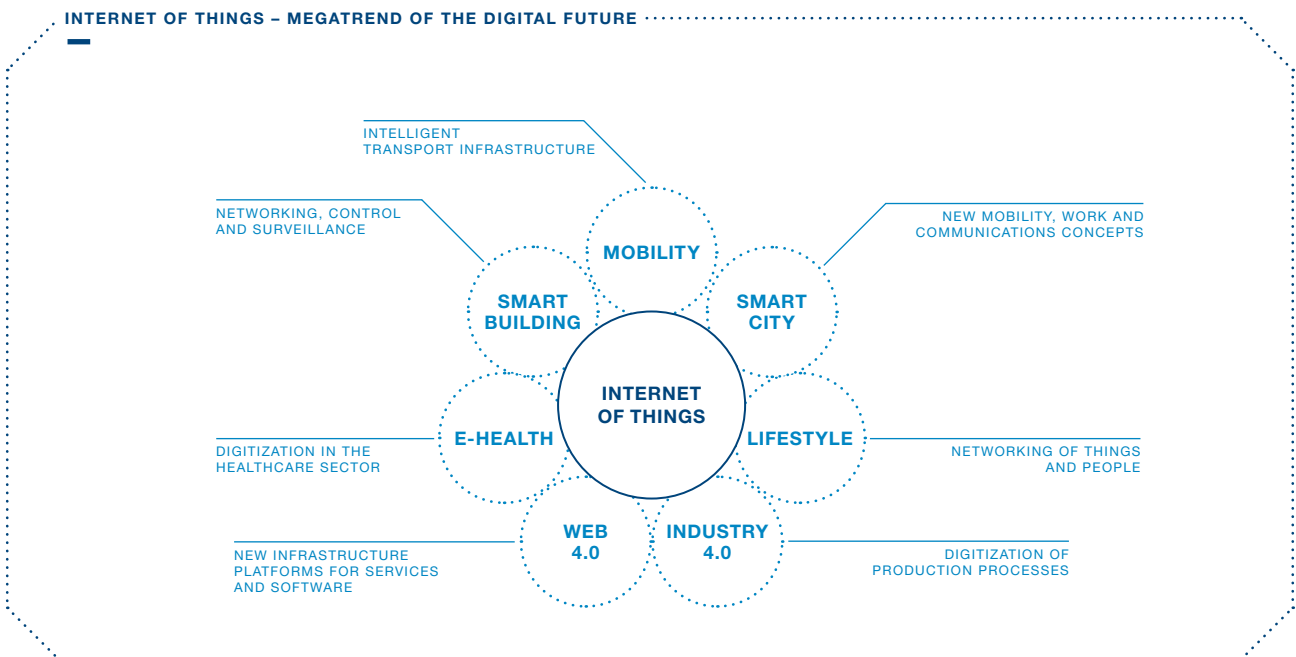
INTERNET OF THINGS – MEGATREND OF THE DIGITAL FUTURE

INTELLIGENT TRANSPORT INFRASTRUCTURE

MOBILITY

NETWORKING, CONTROL AND SURVEILLANCE

SMART BUILDING

NEW MOBILITY, WORK AND COMMUNICATIONS CONCEPTS

SMART CITY

INTERNET OF THINGS

DIGITIZATION IN THE HEALTHCARE SECTOR

E-HEALTH

LIFESTYLE

NETWORKING OF THINGS AND PEOPLE

NEW INFRASTRUCTURE PLATFORMS FOR SERVICES AND SOFTWARE

WEB 4.0

INDUSTRY 4.0

DIGITIZATION OF PRODUCTION PROCESSES